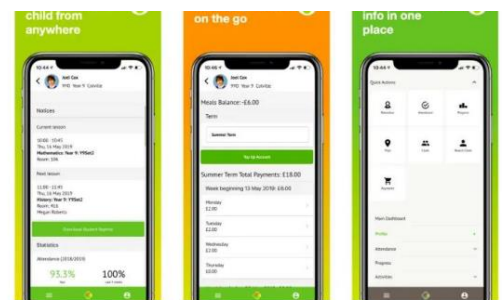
child from anywhere

Joel Cox
YR0 Year 9 Colville

Notices

Current lesson

10:00 - 10:45
Thu, 16 May 2019
Mathematics Year 9 Y9Set2
Room: 106

Next lesson

11:00 - 11:45
Thu, 16 May 2019
History Year 9 Y9Set2
Room: 916
Megan Roberts

Download Student Reports

Statistics

Attendance (2018/2019)

93.3%

100%

on the go

Joel Cox
YR0 Year 9 Colville

Meals Balance: -£6.00

Term

Summer Term

Top up Account

Summer Term Total Payments: £18.00

Week beginning 13 May 2019: £6.00

Monday
£2.00

Tuesday
£2.00

Wednesday
£2.00

Thursday
£0.00

info in one place

Quick Actions

Behaviour

Attendance

Progress

Trips

Clubs

Parent Evening

Payments

Main Dashboard

Profile

Attendance

Progress

Activities